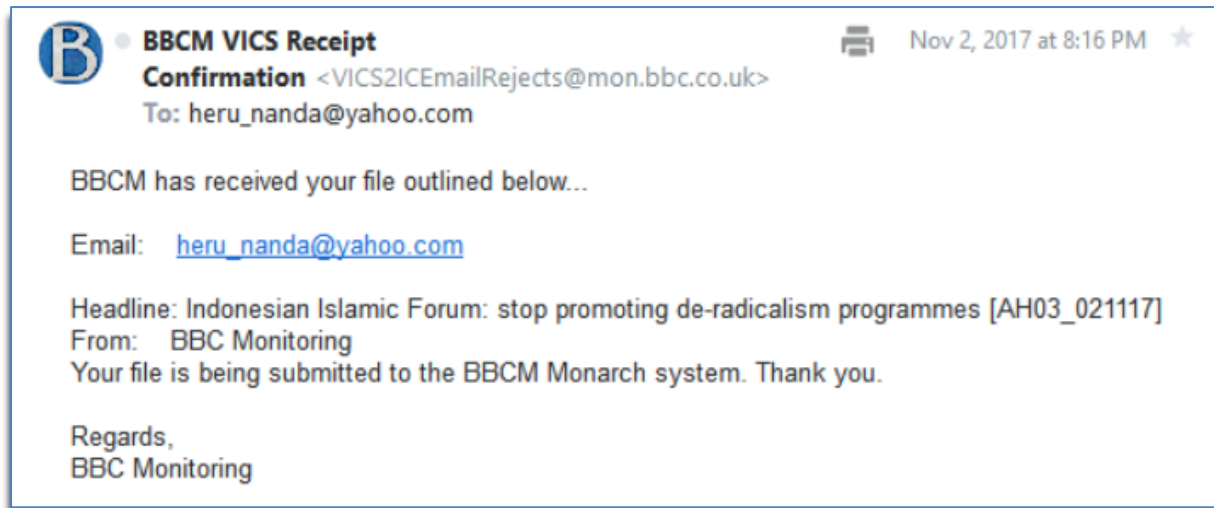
BBCM VICS Receipt Confirmation <VICS2ICEmailRejects@mon.bbc.co.uk>
To: heru_nanda@yahoo.com

Nov 2, 2017 at 8:16 PM

BBCM has received your file outlined below...

Email: heru_nanda@yahoo.com

Headline: Indonesian Islamic Forum: stop promoting de-radicalism programmes [AH03_021117]
From: BBC Monitoring
Your file is being submitted to the BBCM Monarch system. Thank you.

Regards,
BBC Monitoring